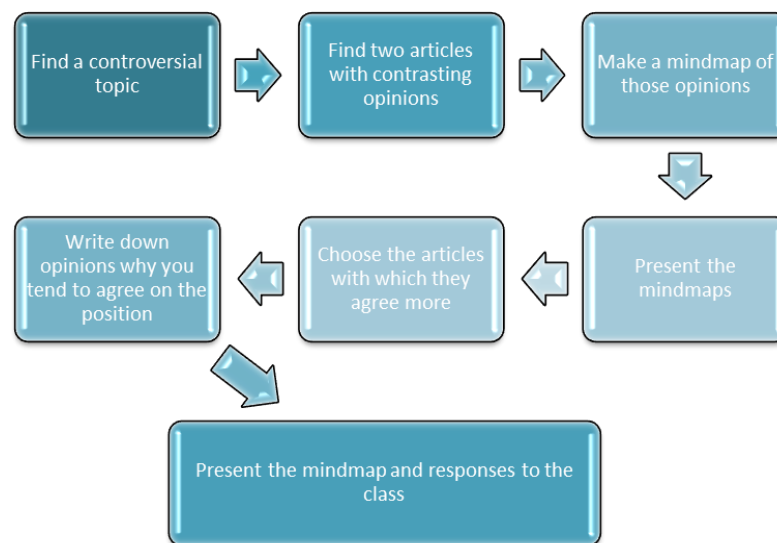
Find a controversial topic

Find two articles with contrasting opinions

Make a mindmap of those opinions

Present the mindmaps

Choose the articles with which they agree more

Write down opinions why you tend to agree on the position

Present the mindmap and responses to the class